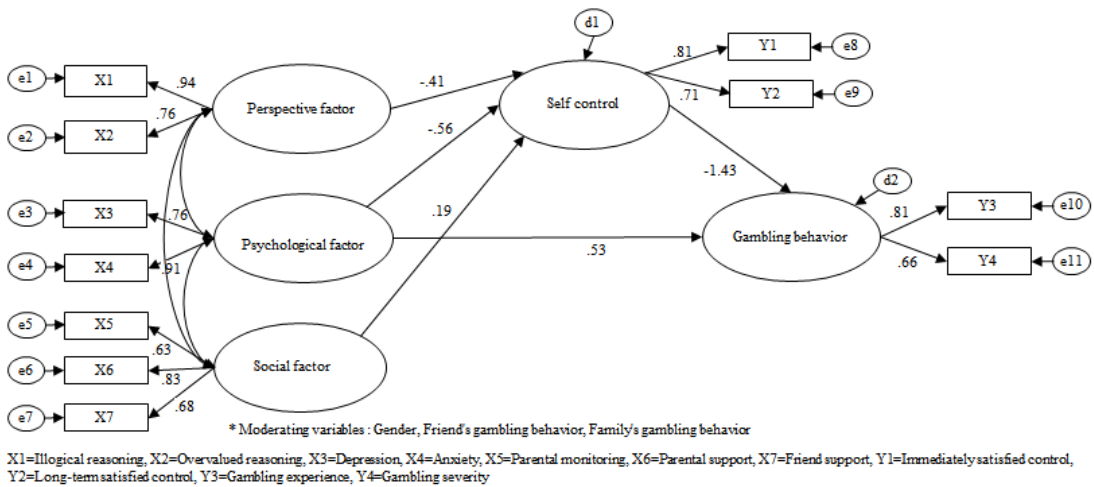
d1

e1 X1 .94
e2 X2 .76
Perspective factor
-.41
Self control
.81 Y1 e8
.71 Y2 e9
-.56
-1.43
d2
e3 X3 .76
e4 X4 .91
Psychological factor
.19
.53
Gambling behavior
.81 Y3 e10
.66 Y4 e11
e5 X5
.63
e6 X6 .83
e7 X7 .68
Social factor

* Moderating variables : Gender, Friend's gambling behavior, Family's gambling behavior

X1=Illogical reasoning, X2=Overvalued reasoning, X3=Depression, X4=Anxiety, X5=Parental monitoring, X6=Parental support, X7=Friend support, Y1=Immediately satisfied control, Y2=Long-term satisfied control, Y3=Gambling experience, Y4=Gambling severity